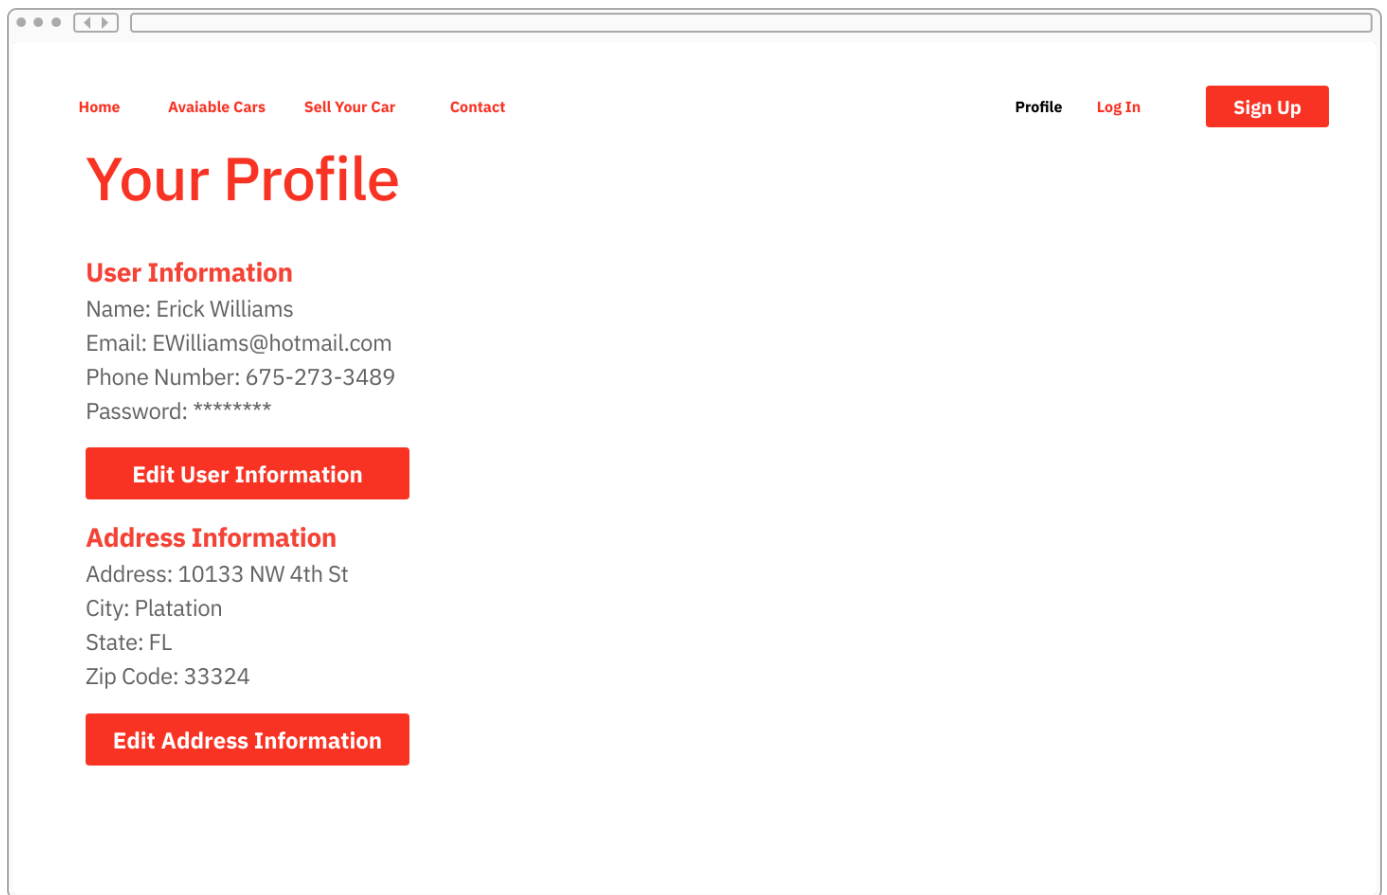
Home Avaiable Cars Sell Your Car Contact Profile Log In Sign Up

Your Profile

User Information
Name: Erick Williams
Email: EWilliams@hotmail.com
Phone Number: 675-273-3489
Password: ********

Edit User Information

Address Information
Address: 10133 NW 4th St
City: Platation
State: FL
Zip Code: 33324

Edit Address Information